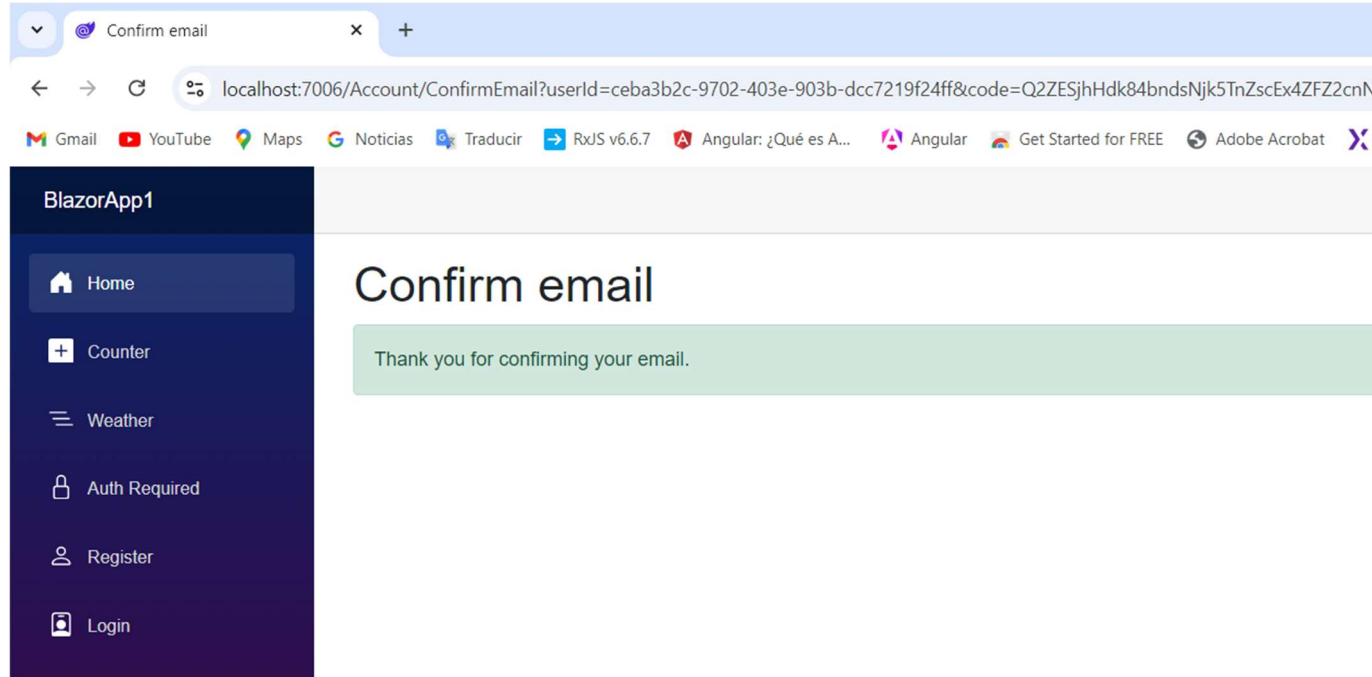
Confirm email

localhost:7006/Account/ConfirmEmail?userId=ceba3b2c-9702-403e-903b-dcc7219f24ff&code=Q2ZESjhHdk84bndsNjk5TnZscEx4ZFZ2cn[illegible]

Gmail YouTube Maps Noticias Traducir RxJS v6.6.7 Angular: ¿Qué es A... Angular Get Started for FREE Adobe Acrobat

BlazorApp1

Home

Counter

Weather

Auth Required

Register

Login

Confirm email

Thank you for confirming your email.